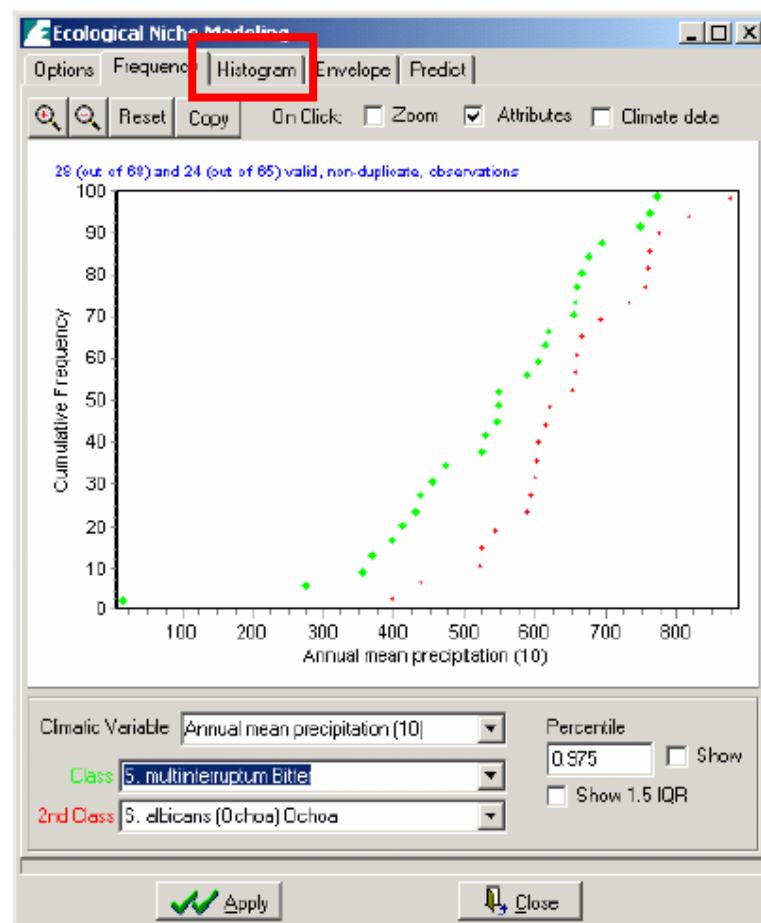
Ecological Niche Modeling

Options | Frequency | Histogram | Envelope | Predict

Reset Copy On Click: Zoom Attributes Climate data

29 (out of 69) and 24 (out of 65) valid, non-duplicate, observations

100
90
80
70
60
50
40
30
20
10
0

Cumulative Frequency

100 200 300 400 500 600 700 800

Annual mean precipitation (10)

Climatic Variable Annual mean precipitation (10)

Percentile
0.975 Show
Show 1.5 IQR

Class S. multiinterruptum Bitler

2nd Class S. albicans (Ochoa) Ochoa

Apply Close